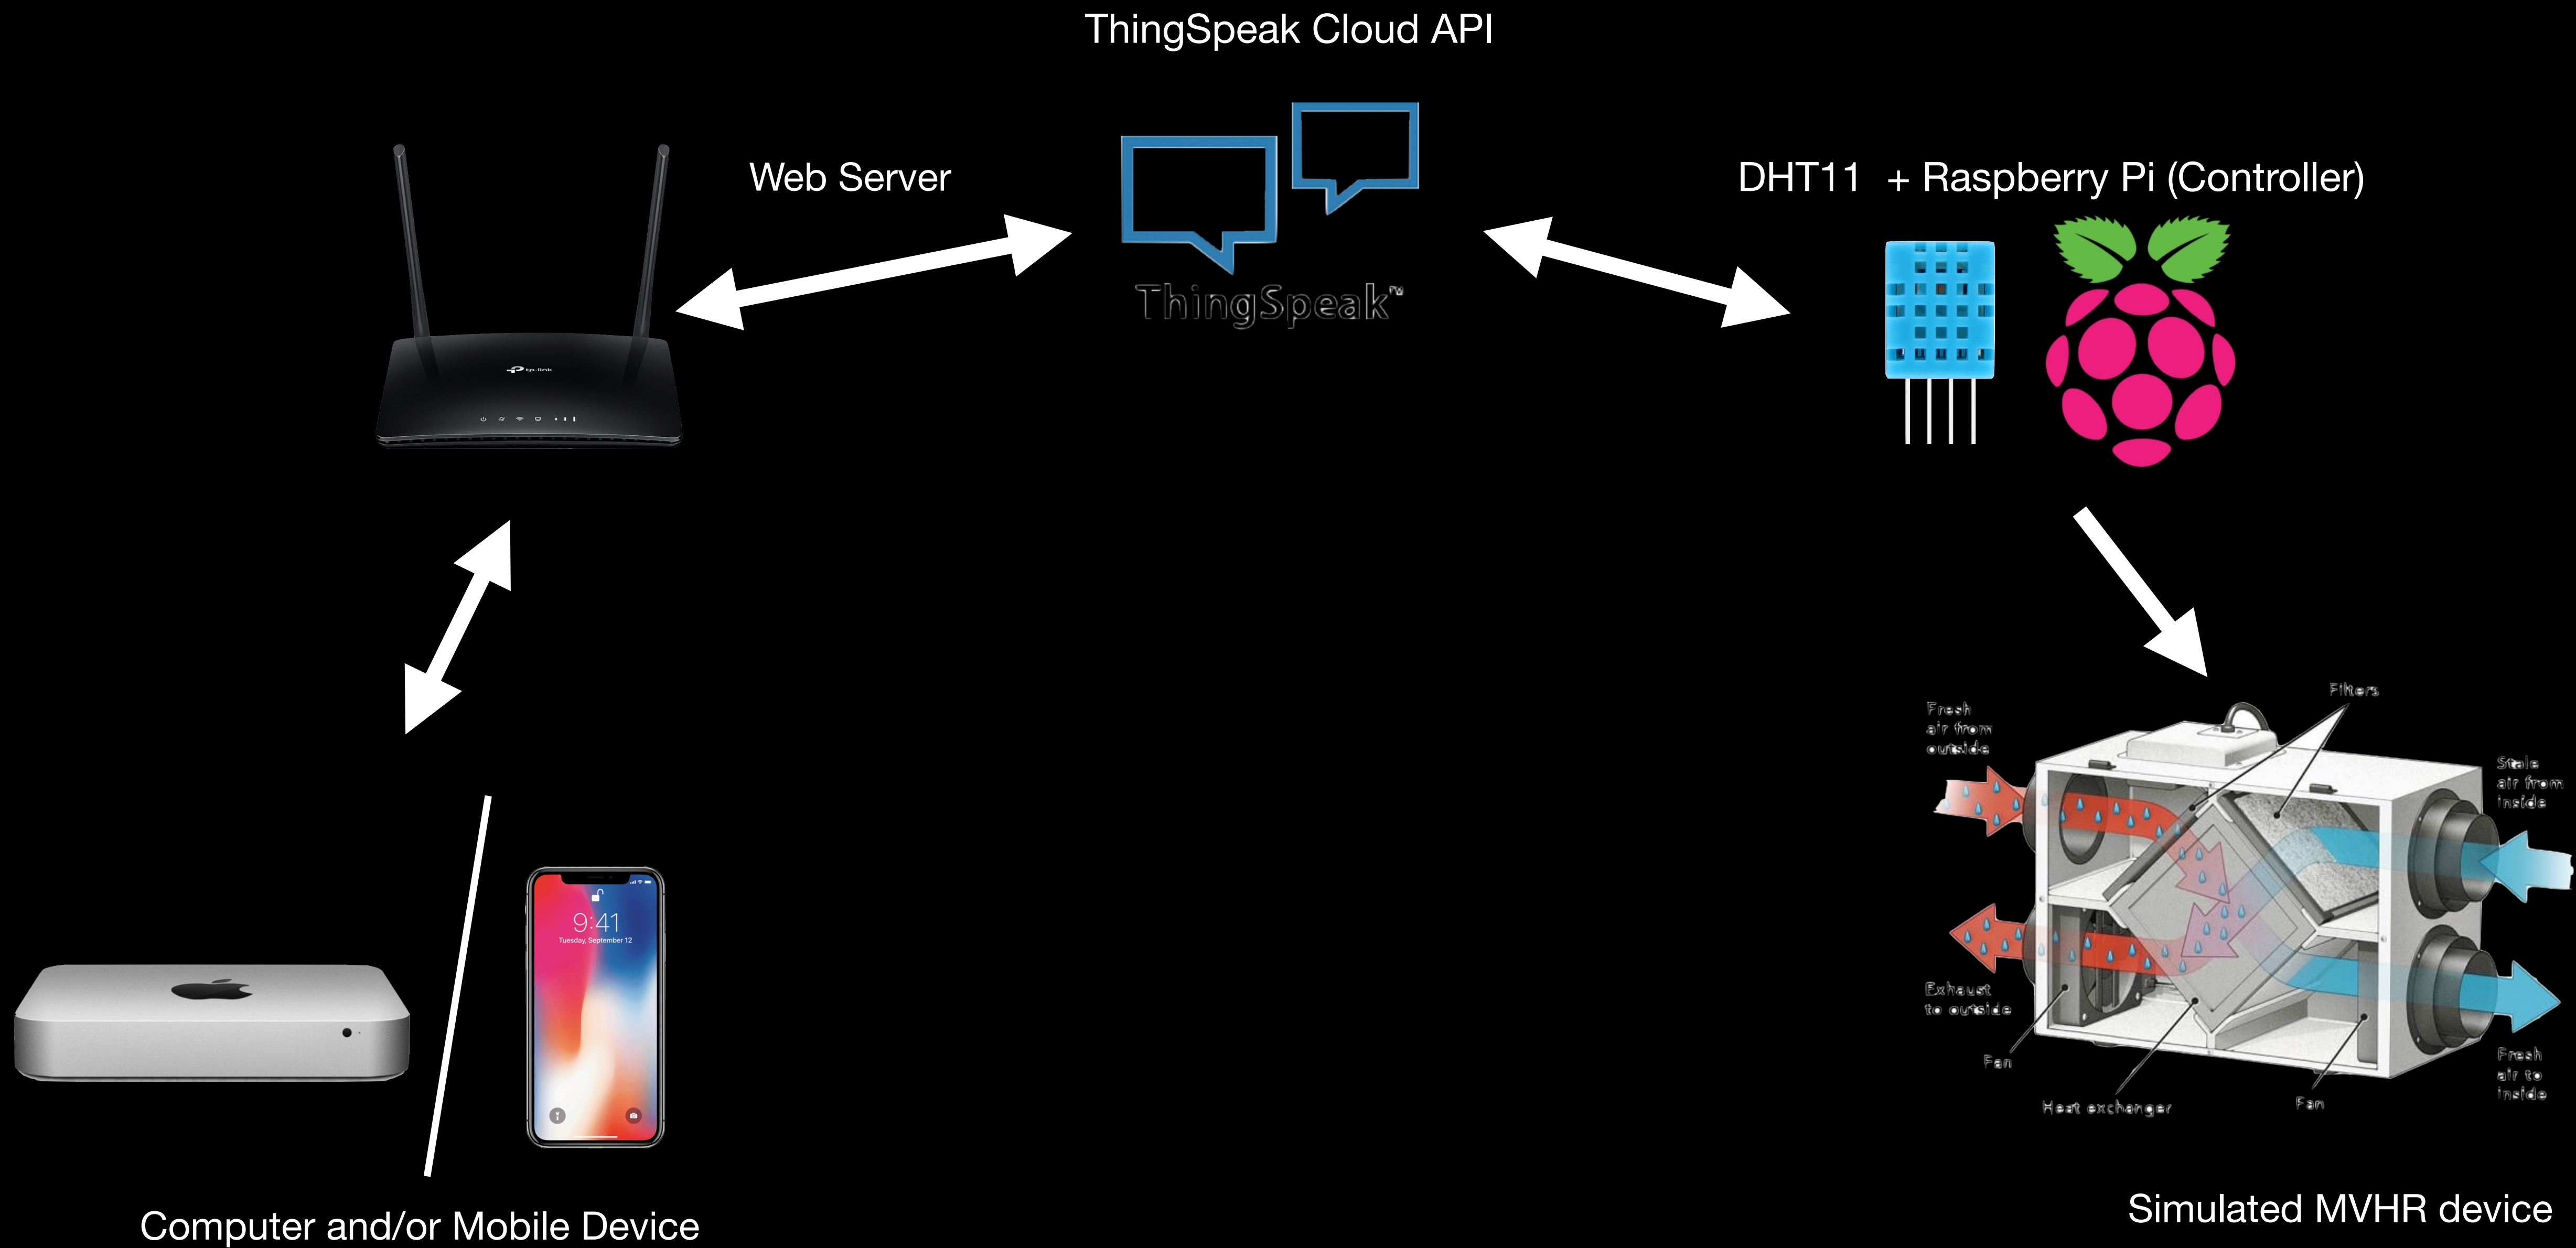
ThingSpeak Cloud API

Web Server

ThingSpeak™

DHT11 + Raspberry Pi (Controller)

tp-link

Filters

Fresh air from outside

Stale air from inside

Exhaust to outside

Fan

Heat exchanger

Fan

Fresh air to inside

9:41
Tuesday, September 12

Computer and/or Mobile Device

Simulated MVHR device